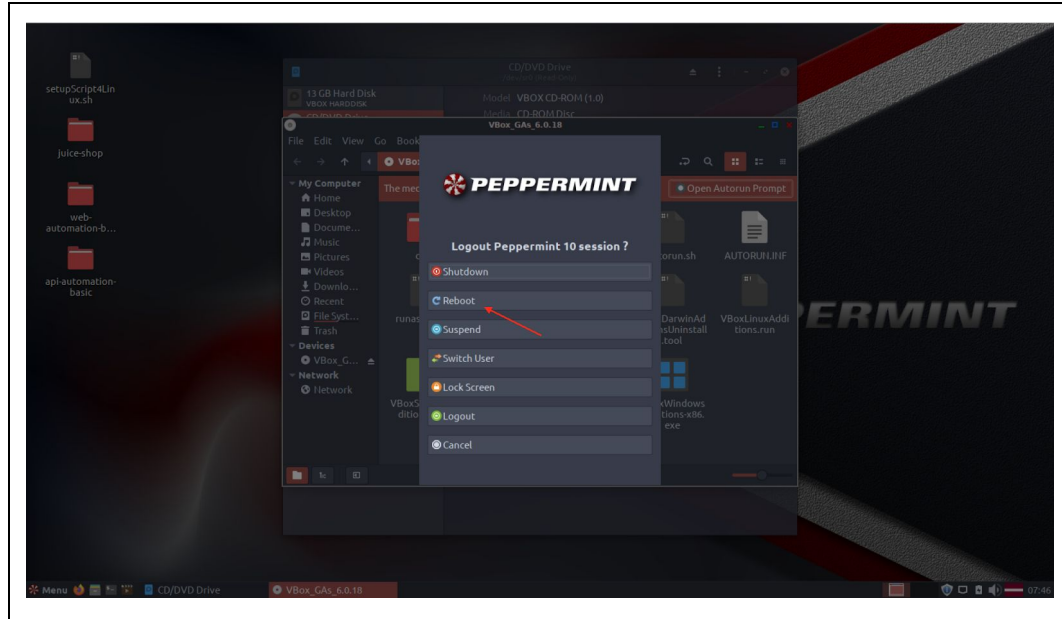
setupScript4Linux.sh

juice-shop

web-automation-b...

api-automation-basic

CD/DVD Drive

13 GB Hard Disk
VBOX HARDDISK

Model VBOX CD-ROM (1.0)
Media CD-ROM Disc

VBox_GAs_6.0.18

File Edit View Go Book

VBox

My Computer
Home
Desktop
Docume...
Music
Pictures
Videos
Downlo...
Recent
File Syst...
Trash
Devices
VBox_G...
Network
Network

The med

Open Autorun Prompt

PEPPERMINT

Logout Peppermint 10 session ?

Shutdown
Reboot
Suspend
Switch User
Lock Screen
Logout
Cancel

runas

torun.sh

AUTORUN.INF

DarwinAd
sUninstall
.tool

VBoxLinuxAdditions.run

VBoxS
ditio

xWindows
tions-x86.
exe

ERMINT

Menu CD/DVD Drive VBox_GAs_6.0.18 07:46